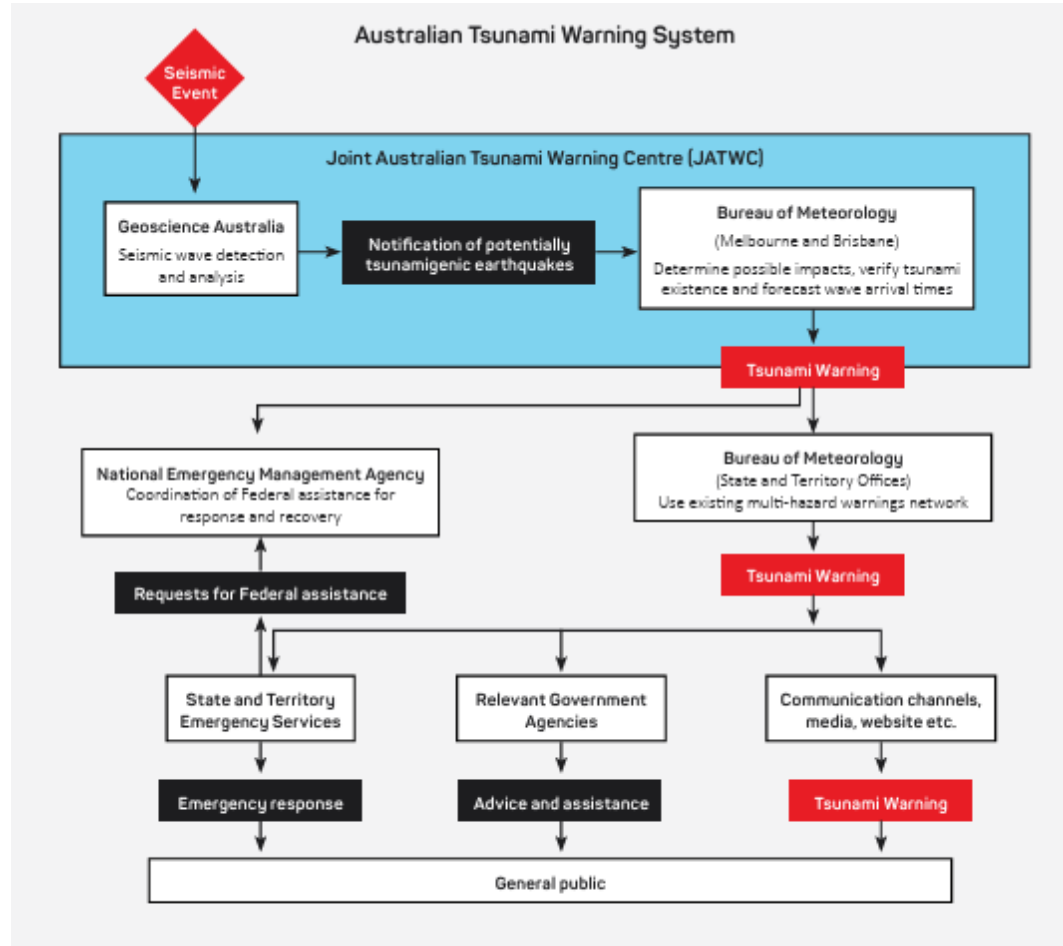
Australian Tsunami Warning System

Seismic Event

Joint Australian Tsunami Warning Centre (JATWC)

Geoscience Australia
Seismic wave detection and analysis

Notification of potentially tsunamigenic earthquakes

Bureau of Meteorology
(Melbourne and Brisbane)
Determine possible impacts, verify tsunami existence and forecast wave arrival times

Tsunami Warning

National Emergency Management Agency
Coordination of Federal assistance for response and recovery

Bureau of Meteorology
(State and Territory Offices)
Use existing multi-hazard warnings network

Requests for Federal assistance

Tsunami Warning

State and Territory Emergency Services

Relevant Government Agencies

Communication channels, media, website etc.

Emergency response

Advice and assistance

Tsunami Warning

General public